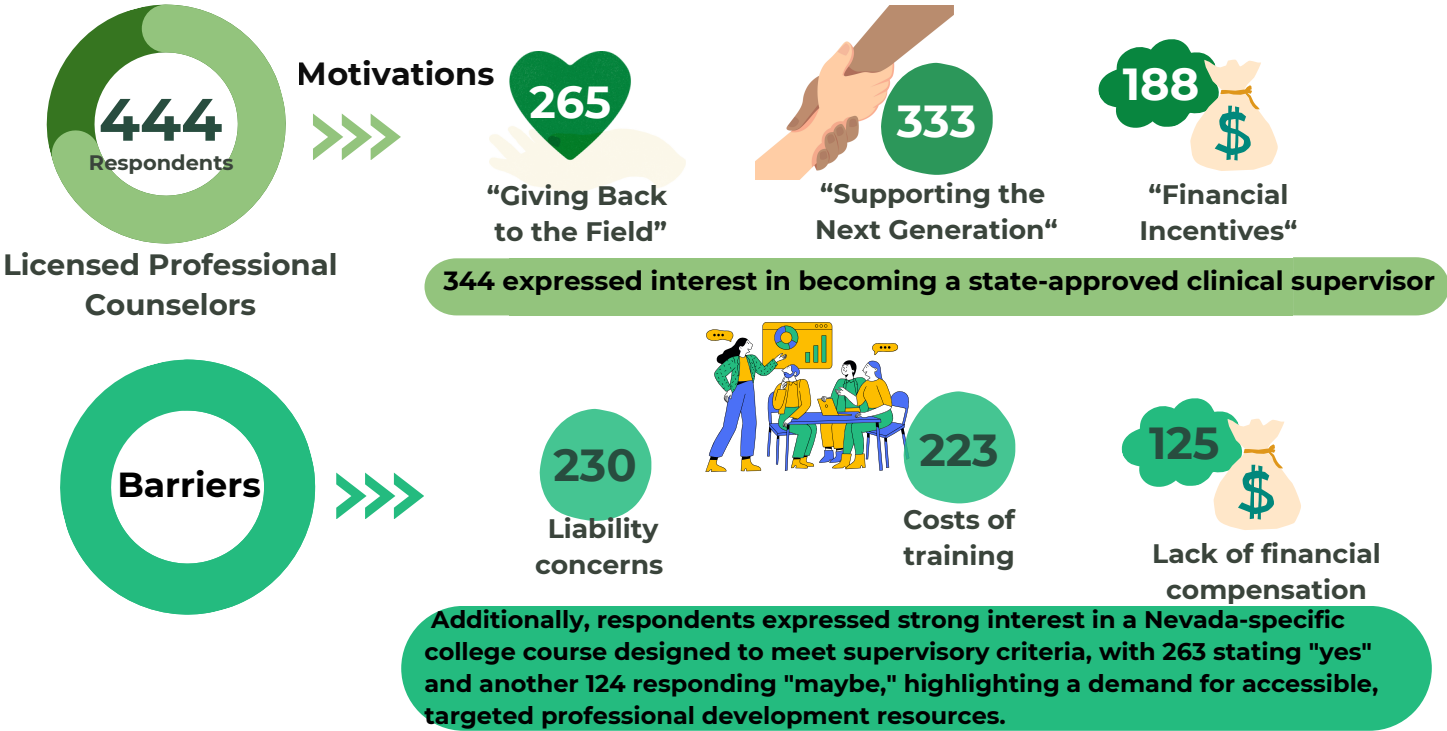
444
Respondents

Licensed Professional Counselors

Motivations

265
“Giving Back to the Field”

333
“Supporting the Next Generation“

188
$
“Financial Incentives“

344 expressed interest in becoming a state-approved clinical supervisor

Barriers

230
Liability concerns

223
Costs of training

125
$
Lack of financial compensation

Additionally, respondents expressed strong interest in a Nevada-specific college course designed to meet supervisory criteria, with 263 stating "yes" and another 124 responding "maybe," highlighting a demand for accessible, targeted professional development resources.